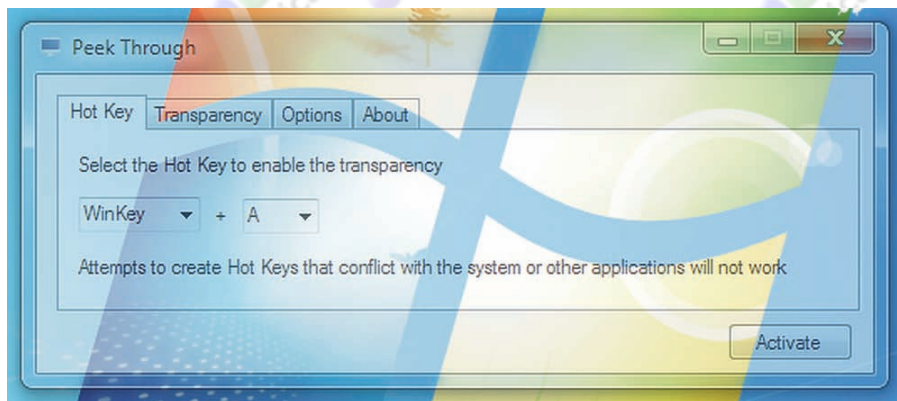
Peek Through

Hot Key | Transparency | Options | About

Select the Hot Key to enable the transparency

WinKey + A

Attempts to create Hot Keys that conflict with the system or other applications will not work

Activate